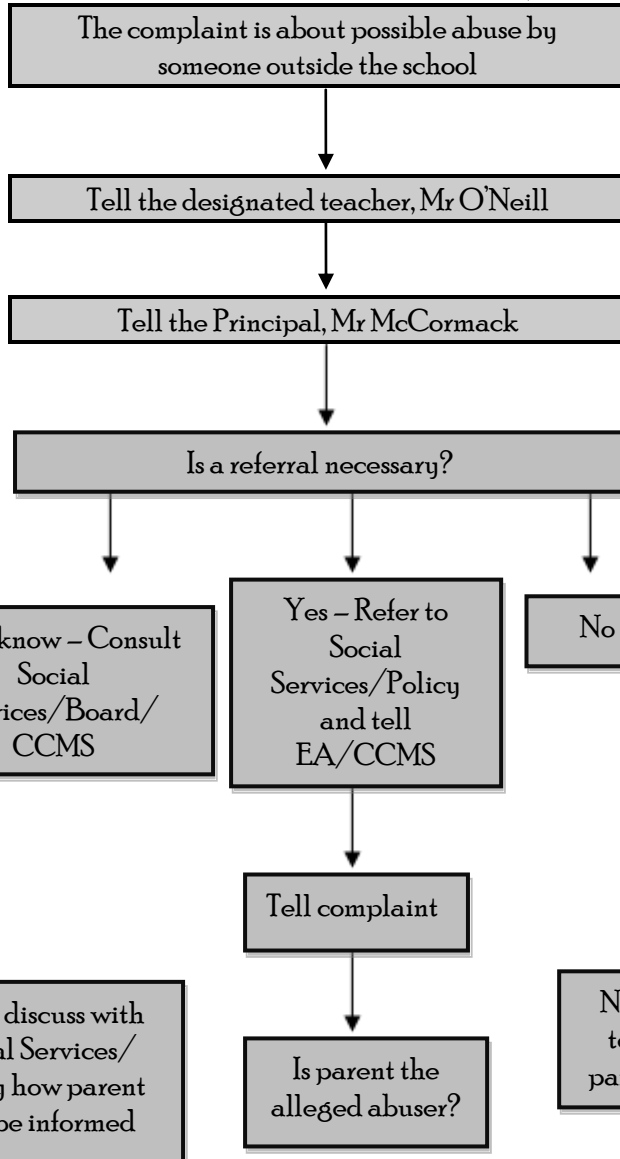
The complaint is about possible abuse by someone outside the school

Tell the designated teacher, Mr O'Neill

Tell the Principal, Mr McCormack

Is a referral necessary?

know – Consult Social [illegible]ices/Board/ CCMS

Yes – Refer to Social Services/Policy and tell EA/CCMS

No

Tell complaint

discuss with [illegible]al Services/ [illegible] how parent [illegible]be informed

Is parent the alleged abuser?

N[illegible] t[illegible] pa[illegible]